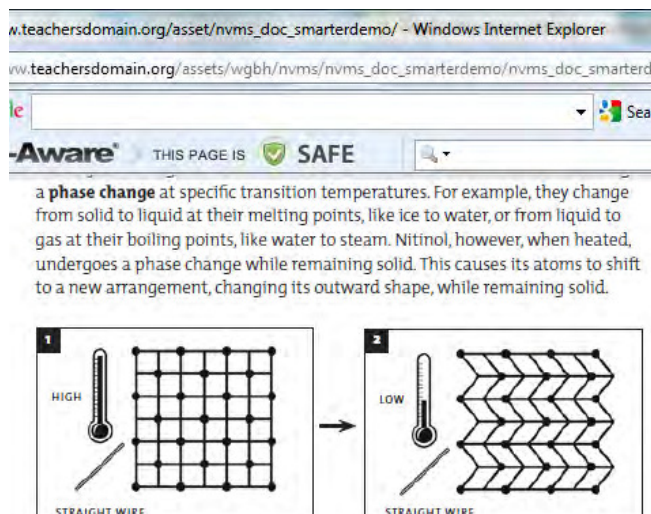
w.teachersdomain.org/asset/nvms_doc_smarterdemo/ - Windows Internet Explorer

ww.teachersdomain.org/assets/wgbh/nvms/nvms_doc_smarterdemo/nvms_doc_smarterd

le

Sea

-Aware THIS PAGE IS SAFE

a **phase change** at specific transition temperatures. For example, they change from solid to liquid at their melting points, like ice to water, or from liquid to gas at their boiling points, like water to steam. Nitinol, however, when heated, undergoes a phase change while remaining solid. This causes its atoms to shift to a new arrangement, changing its outward shape, while remaining solid.

1

HIGH

STRAIGHT WIRE

2

LOW

STRAIGHT WIRE